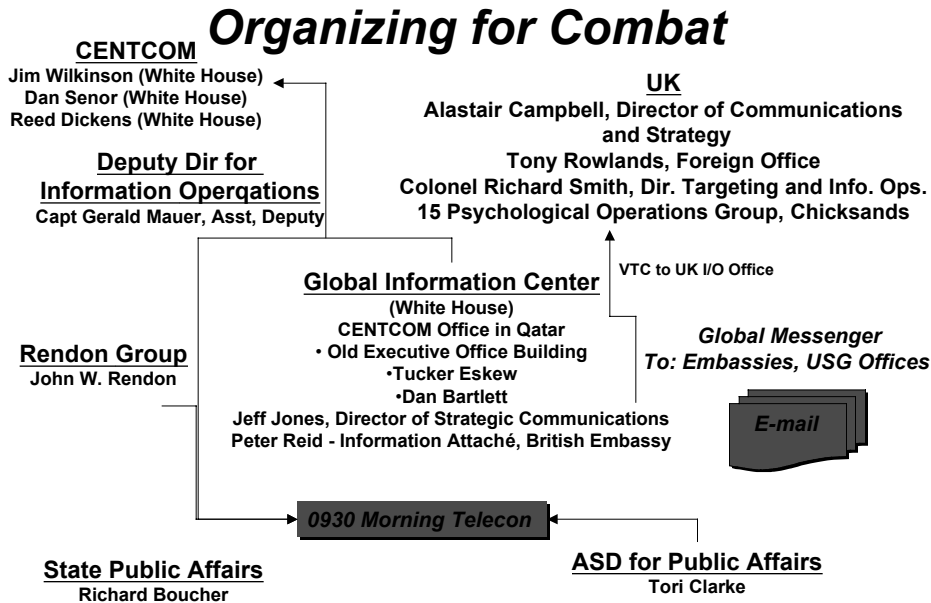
Organizing for Combat

CENTCOM
Jim Wilkinson (White House)
Dan Senor (White House)
Reed Dickens (White House)

UK
Alastair Campbell, Director of Communications and Strategy
Tony Rowlands, Foreign Office
Colonel Richard Smith, Dir. Targeting and Info. Ops.
15 Psychological Operations Group, Chicksands

Deputy Dir for Information Operqations
Capt Gerald Mauer, Asst, Deputy

VTC to UK I/O Office

Global Information Center
(White House)
CENTCOM Office in Qatar
• Old Executive Office Building
•Tucker Eskew
•Dan Bartlett
Jeff Jones, Director of Strategic Communications
Peter Reid - Information Attaché, British Embassy

Global Messenger
To: Embassies, USG Offices

E-mail

Rendon Group
John W. Rendon

0930 Morning Telecon

State Public Affairs
Richard Boucher

ASD for Public Affairs
Tori Clarke